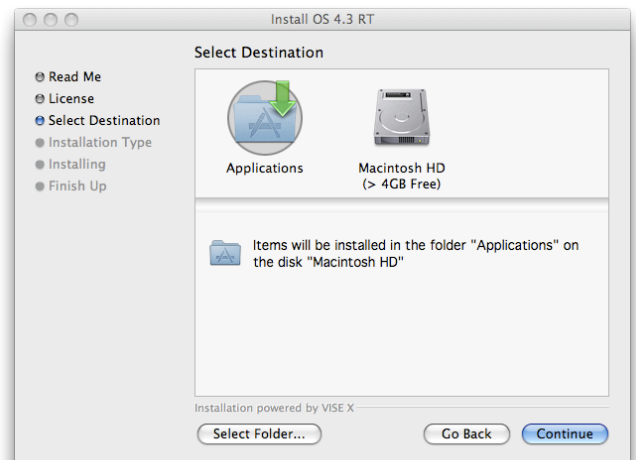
Install OS 4.3 RT

Select Destination

Read Me
License
Select Destination
Installation Type
Installing
Finish Up

Applications

Macintosh HD
(> 4GB Free)

Items will be installed in the folder "Applications" on the disk "Macintosh HD"

Installation powered by VISE X

Select Folder...

Go Back

Continue